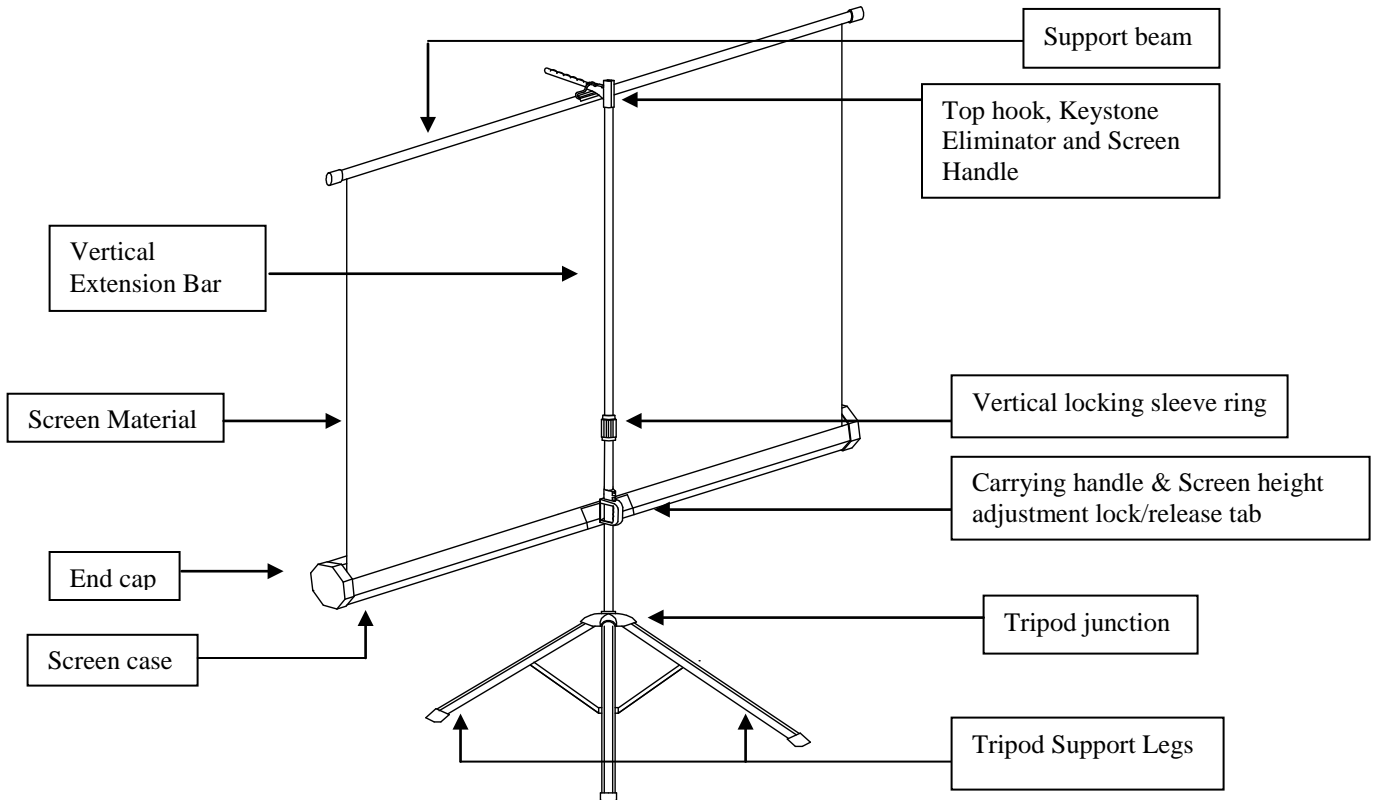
Support beam

Top hook, Keystone Eliminator and Screen Handle

Vertical Extension Bar

Screen Material

Vertical locking sleeve ring

Carrying handle & Screen height adjustment lock/release tab

End cap

Screen case

Tripod junction

Tripod Support Legs